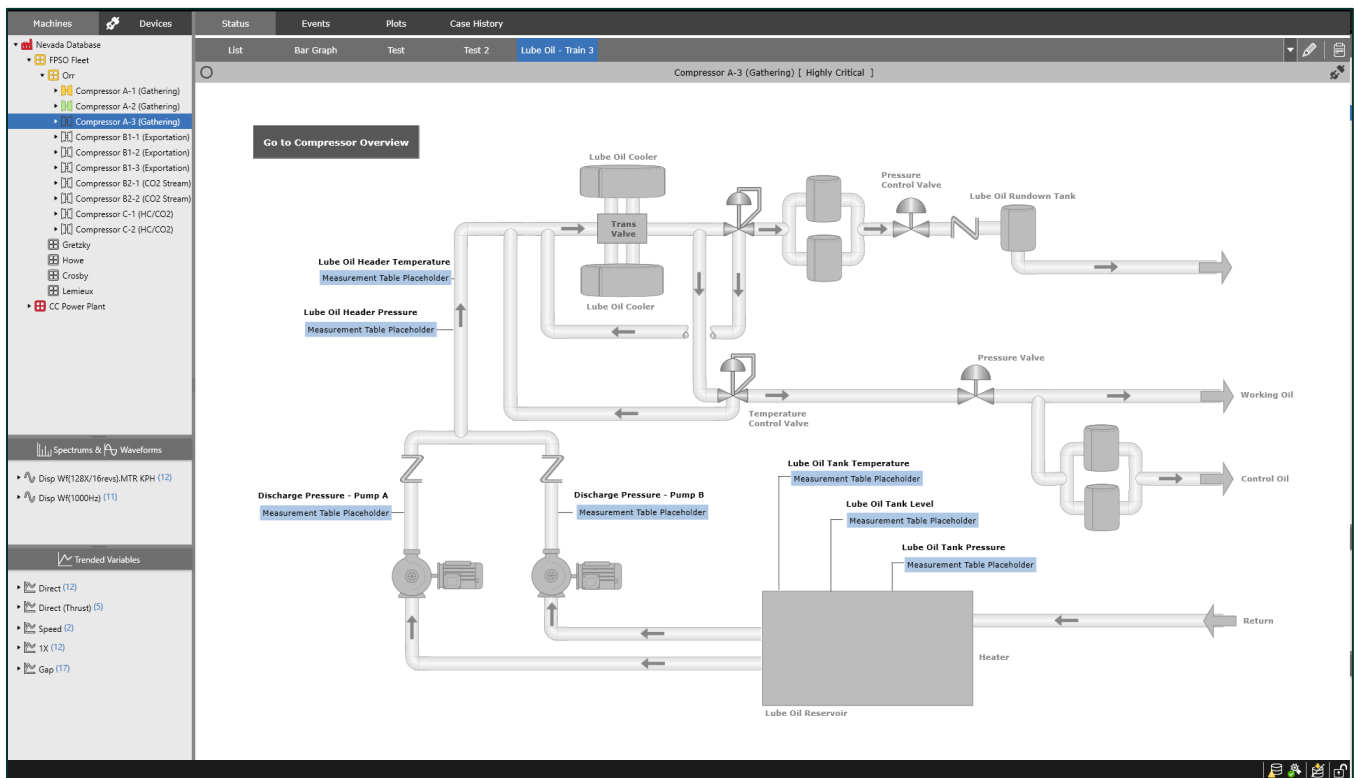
Machines Devices
Nevada Database
FPSO Fleet
Orr
Compressor A-1 (Gathering)
Compressor A-2 (Gathering)
Compressor A-3 (Gathering)
Compressor B1-1 (Exportation)
Compressor B1-2 (Exportation)
Compressor B1-3 (Exportation)
Compressor B2-1 (CO2 Stream)
Compressor B2-2 (CO2 Stream)
Compressor C-1 (HC/CO2)
Compressor C-2 (HC/CO2)
Gretzky
Howe
Crosby
Lemieux
CC Power Plant

Spectrums & Waveforms
Disp Wf(128X/16revs).MTR KPH (12)
Disp Wf(1000Hz) (11)

Trended Variables
Direct (12)
Direct (Thrust) (5)
Speed (2)
1X (12)
Gap (17)

Status Events Plots Case History
List Bar Graph Test Test 2 Lube Oil - Train 3
Compressor A-3 (Gathering) [ Highly Critical ]

Go to Compressor Overview

Lube Oil Cooler
Trans Valve
Lube Oil Cooler
Pressure Control Valve
Lube Oil Rundown Tank
Lube Oil Header Temperature
Measurement Table Placeholder
Lube Oil Header Pressure
Measurement Table Placeholder
Pressure Valve
Working Oil
Temperature Control Valve
Control Oil
Lube Oil Tank Temperature
Measurement Table Placeholder
Lube Oil Tank Level
Measurement Table Placeholder
Discharge Pressure - Pump A
Measurement Table Placeholder
Discharge Pressure - Pump B
Measurement Table Placeholder
Lube Oil Tank Pressure
Measurement Table Placeholder
Return
Heater
Lube Oil Reservoir